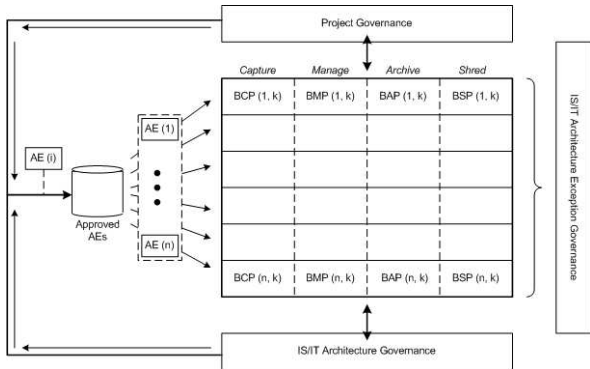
Project Governance

| Capture | Manage | Archive | Shred |
|---|---|---|---|
| BCP (1, k) | BMP (1, k) | BAP (1, k) | BSP (1, k) |
| | | | |
| | | | |
| | | | |
| | | | |
| BCP (n, k) | BMP (n, k) | BAP (n, k) | BSP (n, k) |

AE (i)

Approved AEs

AE (1)

AE (n)

IS/IT Architecture Exception Governance

IS/IT Architecture Governance